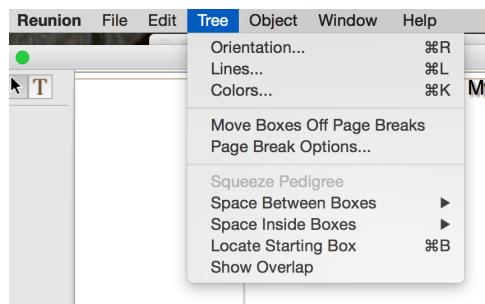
Reunion File Edit Tree Object Window Help

T

Orientation... ⌘R
Lines... ⌘L
Colors... ⌘K

Move Boxes Off Page Breaks
Page Break Options...

Squeeze Pedigree
Space Between Boxes ▶
Space Inside Boxes ▶
Locate Starting Box ⌘B
Show Overlap

M